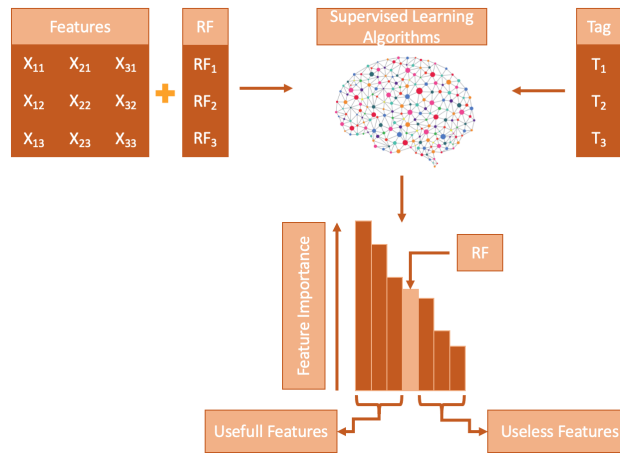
Features

| $X_{11}$ | $X_{21}$ | $X_{31}$ |
|---|---|---|
| $X_{12}$ | $X_{22}$ | $X_{32}$ |
| $X_{13}$ | $X_{23}$ | $X_{33}$ |

RF

$RF_1$
$RF_2$
$RF_3$

Supervised Learning Algorithms

Tag

$T_1$
$T_2$
$T_3$

Feature Importance

RF

Usefull Features

Useless Features